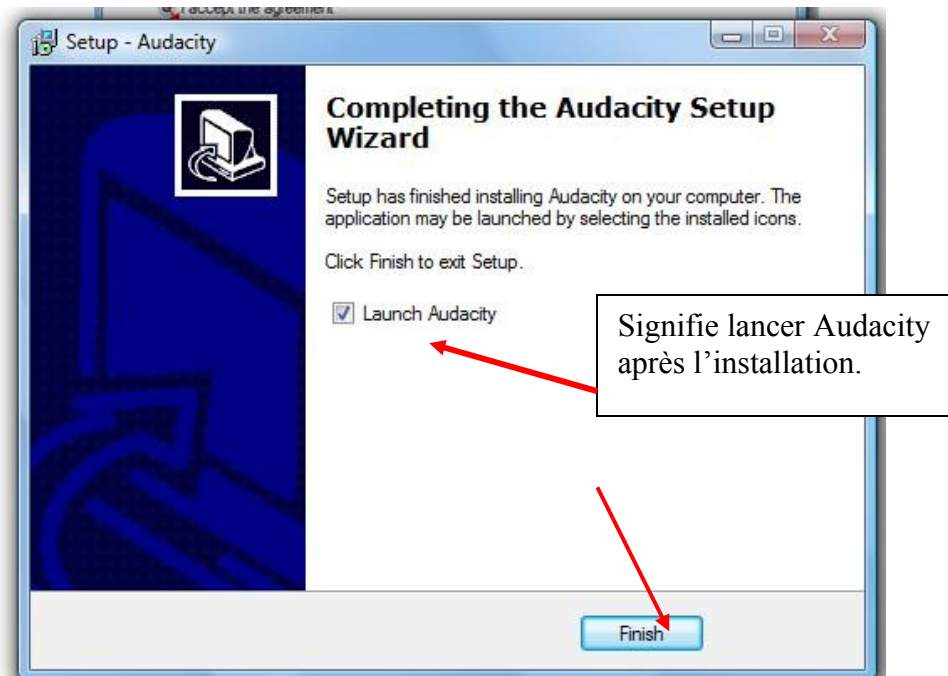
I accept the agreement

Setup - Audacity

Completing the Audacity Setup Wizard

Setup has finished installing Audacity on your computer. The application may be launched by selecting the installed icons.

Click Finish to exit Setup.

Launch Audacity

Signifie lancer Audacity après l’installation.

Finish